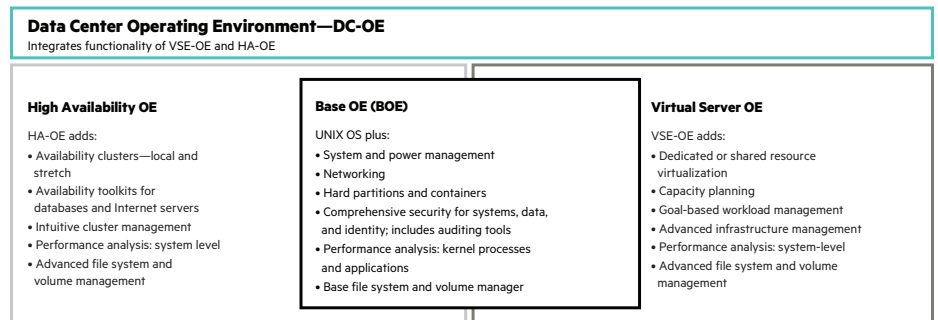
**Data Center Operating Environment—DC-OE**
Integrates functionality of VSE-OE and HA-OE

**High Availability OE**

HA-OE adds:
• Availability clusters—local and stretch
• Availability toolkits for databases and Internet servers
• Intuitive cluster management
• Performance analysis: system level
• Advanced file system and volume management

**Base OE (BOE)**

UNIX OS plus:
• System and power management
• Networking
• Hard partitions and containers
• Comprehensive security for systems, data, and identity; includes auditing tools
• Performance analysis: kernel processes and applications
• Base file system and volume manager

**Virtual Server OE**

VSE-OE adds:
• Dedicated or shared resource virtualization
• Capacity planning
• Goal-based workload management
• Advanced infrastructure management
• Performance analysis: system-level
• Advanced file system and volume management